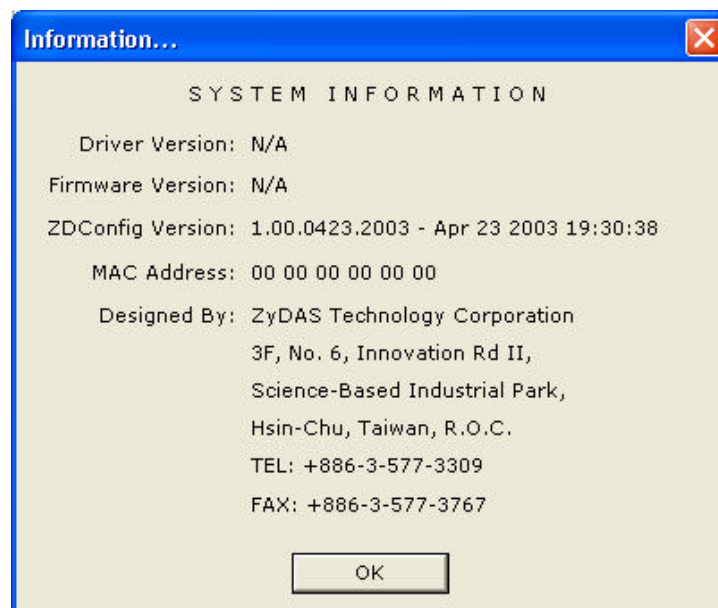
Information...

SYSTEM INFORMATION

Driver Version: N/A

Firmware Version: N/A

ZDConfig Version: 1.00.0423.2003 - Apr 23 2003 19:30:38

MAC Address: 00 00 00 00 00 00

Designed By: ZyDAS Technology Corporation
3F, No. 6, Innovation Rd II,
Science-Based Industrial Park,
Hsin-Chu, Taiwan, R.O.C.
TEL: +886-3-577-3309
FAX: +886-3-577-3767

OK